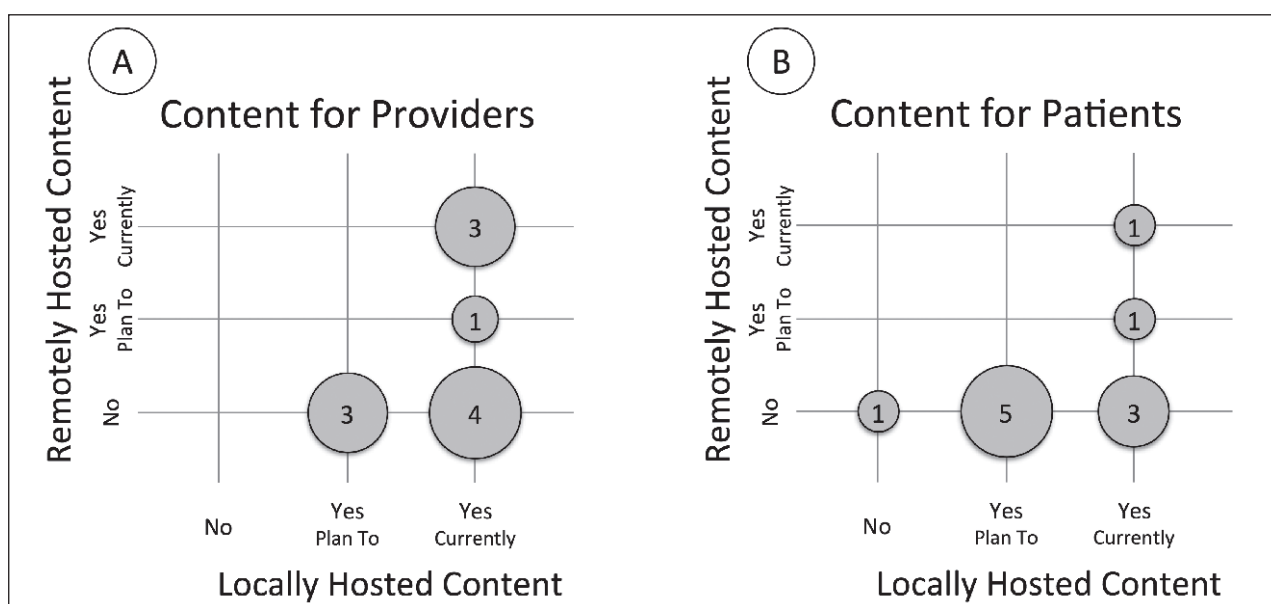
A

Content for Providers

Remotely Hosted Content

Yes Currently

Yes Plan To

No

3

1

3

4

No

Yes Plan To

Yes Currently

Locally Hosted Content

B

Content for Patients

Remotely Hosted Content

Yes Currently

Yes Plan To

No

1

1

1

5

3

No

Yes Plan To

Yes Currently

Locally Hosted Content